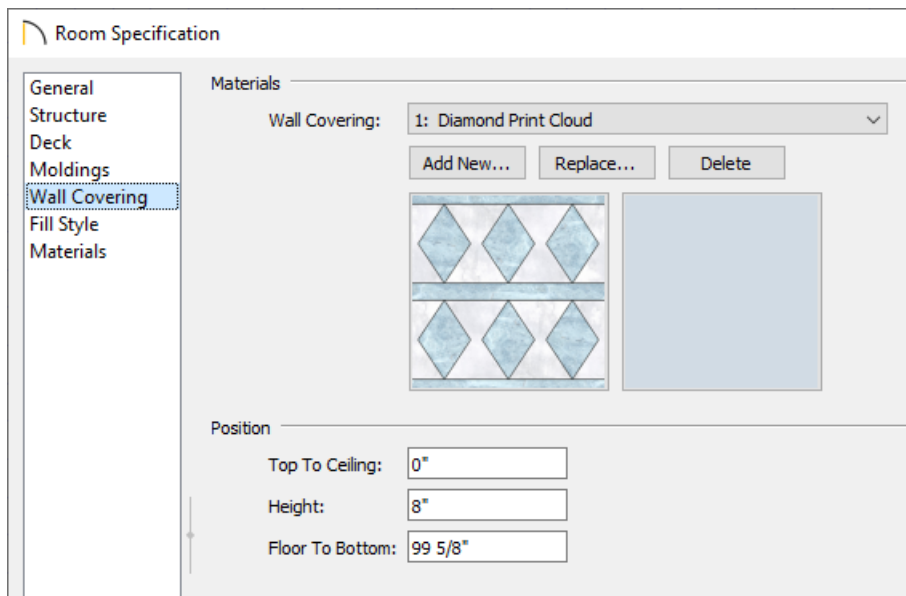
Room Specification

General
Structure
Deck
Moldings
Wall Covering
Fill Style
Materials

Materials

Wall Covering: 1: Diamond Print Cloud

Add New... Replace... Delete

Position

Top To Ceiling: 0"

Height: 8"

Floor To Bottom: 99 5/8"